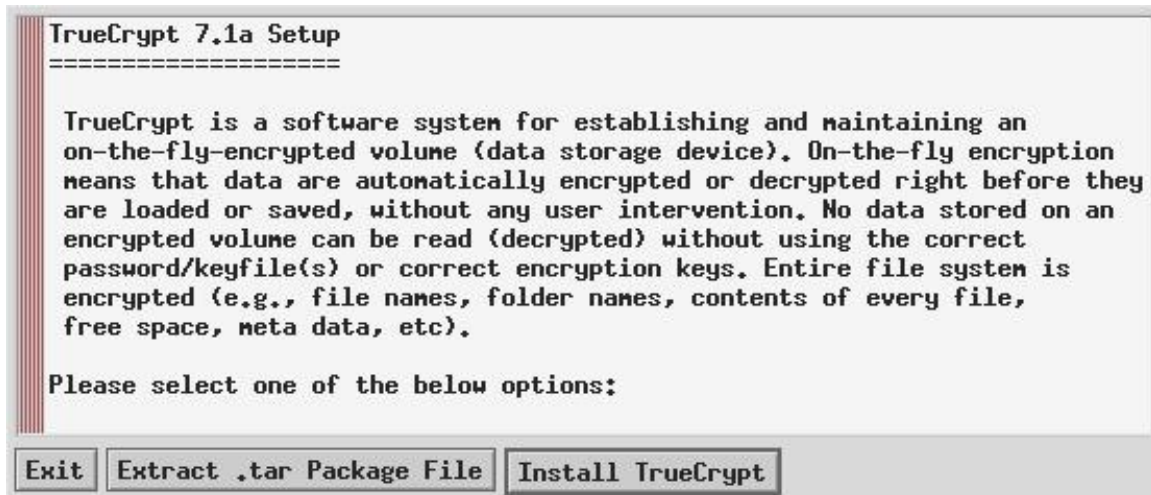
TrueCrypt 7.1a Setup
====================

TrueCrypt is a software system for establishing and maintaining an on-the-fly-encrypted volume (data storage device). On-the-fly encryption means that data are automatically encrypted or decrypted right before they are loaded or saved, without any user intervention. No data stored on an encrypted volume can be read (decrypted) without using the correct password/keyfile(s) or correct encryption keys. Entire file system is encrypted (e.g., file names, folder names, contents of every file, free space, meta data, etc).

Please select one of the below options:

Exit | Extract .tar Package File | Install TrueCrypt